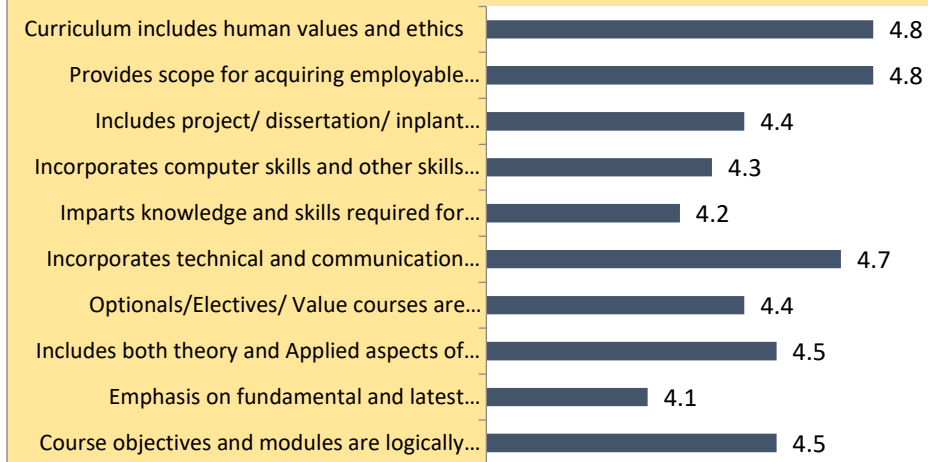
Curriculum includes human values and ethics 4.8

Provides scope for acquiring employable… 4.8

Includes project/ dissertation/ inplant… 4.4

Incorporates computer skills and other skills… 4.3

Imparts knowledge and skills required for… 4.2

Incorporates technical and communication… 4.7

Optionals/Electives/ Value courses are… 4.4

Includes both theory and Applied aspects of… 4.5

Emphasis on fundamental and latest… 4.1

Course objectives and modules are logically… 4.5